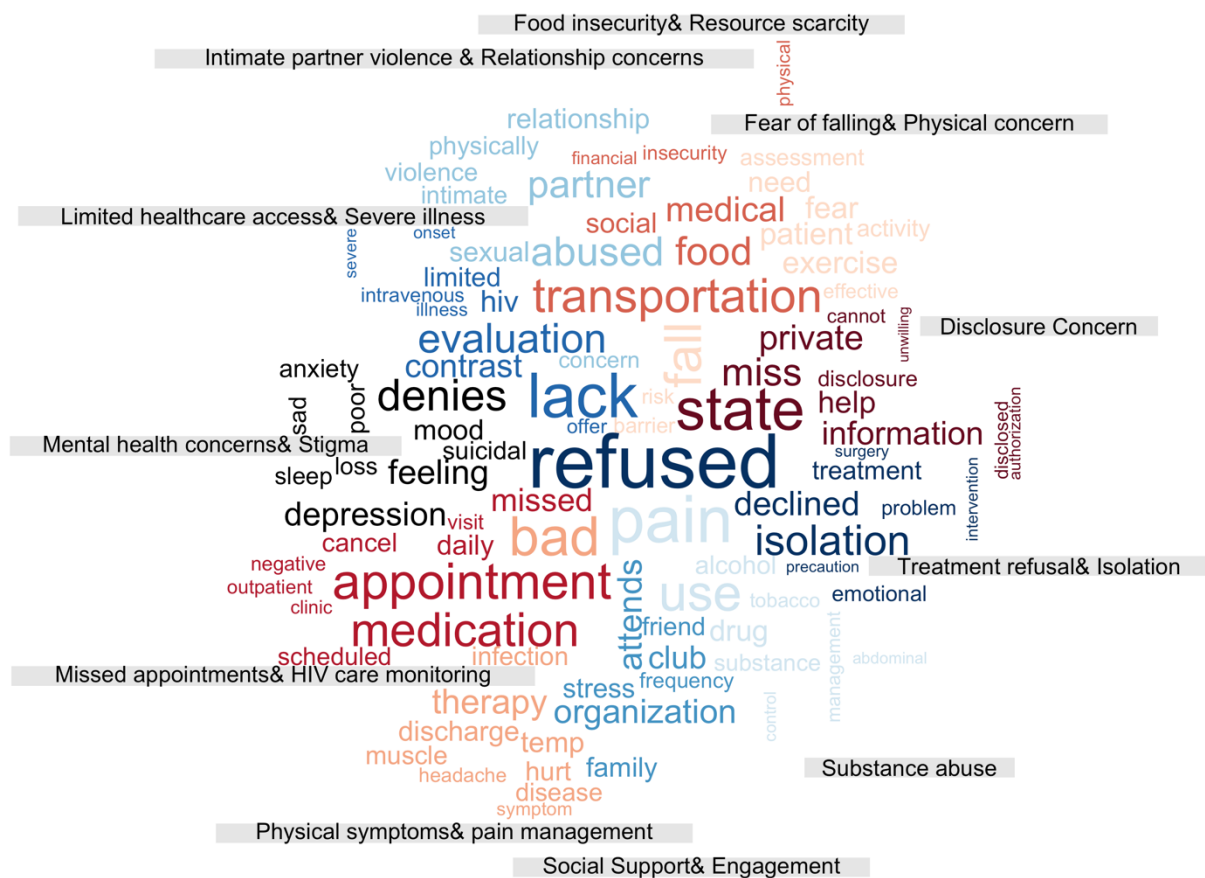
Food insecurity& Resource scarcity

Intimate partner violence & Relationship concerns

physical

relationship

Fear of falling& Physical concern

physically

financial insecurity assessment

violence

need

intimate

partner

fear

Limited healthcare access& Severe illness

medical

social

patient activity

onset

severe

sexual

abused

food

exercise

limited

transportation

intravenous

effective

illness

hiv

cannot

unwilling

Disclosure Concern

evaluation

fall

private

anxiety

contrast

concern

miss

disclosure

sad

poor

denies

lack

risk

state

help

disclosed

authorization

Mental health concerns& Stigma

mood

offer

barrier

information

suicidal

surgery

sleep

loss

feeling

refused

treatment

intervention

missed

declined

depression

visit

pain

problem

bad

isolation

cancel

daily

negative

alcohol

precaution

Treatment refusal& Isolation

appointment

outpatient

attends

use

tobacco

emotional

clinic

medication

friend

drug

management

scheduled

infection

club

substance

abdominal

Missed appointments& HIV care monitoring

stress

frequency

therapy

organization

control

discharge

temp

muscle

family

headache

hurt

Substance abuse

disease

symptom

Physical symptoms& pain management

Social Support& Engagement